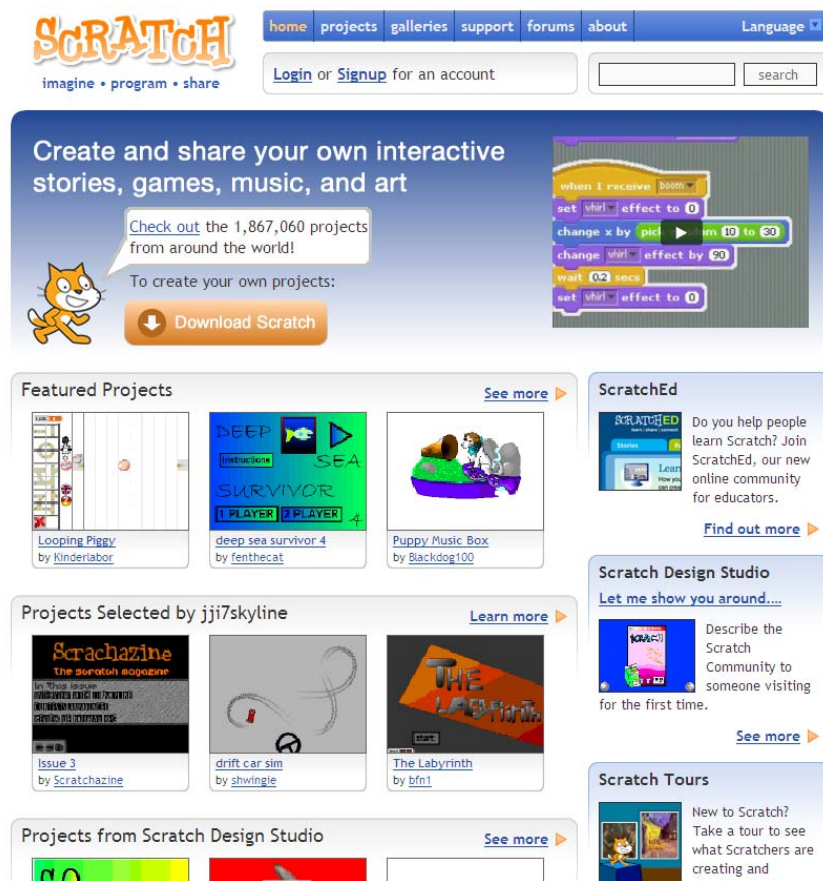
SCRATCH
imagine • program • share

home projects galleries support forums about Language

Login or Signup for an account

search

Create and share your own interactive stories, games, music, and art

Check out the 1,867,060 projects from around the world!

To create your own projects:

Download Scratch

when I receive boom
set whirl effect to 0
change x by pick random 10 to 30
change whirl effect by 90
wait 0.2 secs
set whirl effect to 0

Featured Projects
See more

Looping Piggy
by Kinderlabor

DEEP SEA SURVIVOR
instructions
1 PLAYER 2 PLAYER
deep sea survivor 4
by fenthecat

Puppy Music Box
by Blackdog100

Projects Selected by jji7skyline
Learn more

Scrachazine
The scratch magazine
In this issue
Issue 3
by Scratchazine

drift car sim
by shwingle

THE LABYRINTH
start
The Labyrinth
by bfn1

Projects from Scratch Design Studio
See more

ScratchEd
SCRATCHED
Stories
Do you help people learn Scratch? Join ScratchEd, our new online community for educators.
Find out more

Scratch Design Studio
Let me show you around....
Describe the Scratch Community to someone visiting for the first time.
See more

Scratch Tours
New to Scratch? Take a tour to see what Scratchers are creating and